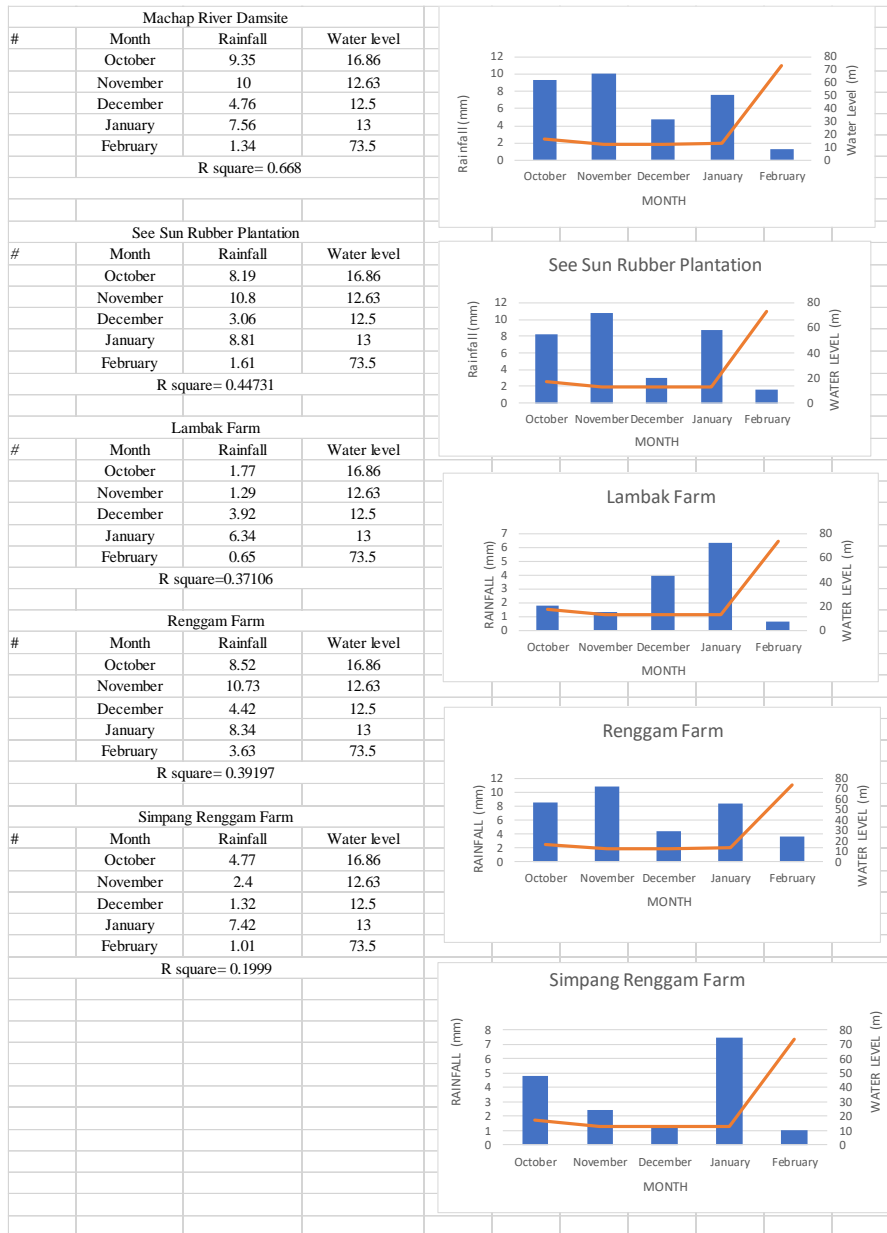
Machap River Damsite

| # | Month | Rainfall | Water level |
|---|---|---|---|
| | October | 9.35 | 16.86 |
| | November | 10 | 12.63 |
| | December | 4.76 | 12.5 |
| | January | 7.56 | 13 |
| | February | 1.34 | 73.5 |

R square= 0.668

12 10 8 6 4 2 0
Rainfall (mm)
80 70 60 50 40 30 20 10 0
Water Level (m)
October November December January February
MONTH

See Sun Rubber Plantation

| # | Month | Rainfall | Water level |
|---|---|---|---|
| | October | 8.19 | 16.86 |
| | November | 10.8 | 12.63 |
| | December | 3.06 | 12.5 |
| | January | 8.81 | 13 |
| | February | 1.61 | 73.5 |

R square= 0.44731

See Sun Rubber Plantation
12 10 8 6 4 2 0
Rainfall (mm)
80 60 40 20 0
WATER LEVEL (m)
October November December January February
MONTH

Lambak Farm

| # | Month | Rainfall | Water level |
|---|---|---|---|
| | October | 1.77 | 16.86 |
| | November | 1.29 | 12.63 |
| | December | 3.92 | 12.5 |
| | January | 6.34 | 13 |
| | February | 0.65 | 73.5 |

R square=0.37106

Lambak Farm
7 6 5 4 3 2 1 0
RAINFALL (mm)
80 60 40 20 0
WATER LEVEL (m)
October November December January February
MONTH

Renggam Farm

| # | Month | Rainfall | Water level |
|---|---|---|---|
| | October | 8.52 | 16.86 |
| | November | 10.73 | 12.63 |
| | December | 4.42 | 12.5 |
| | January | 8.34 | 13 |
| | February | 3.63 | 73.5 |

R square= 0.39197

Renggam Farm
12 10 8 6 4 2 0
RAINFALL (mm)
80 70 60 50 40 30 20 10 0
WATER LEVEL (m)
October November December January February
MONTH

Simpang Renggam Farm

| # | Month | Rainfall | Water level |
|---|---|---|---|
| | October | 4.77 | 16.86 |
| | November | 2.4 | 12.63 |
| | December | 1.32 | 12.5 |
| | January | 7.42 | 13 |
| | February | 1.01 | 73.5 |

R square= 0.1999

Simpang Renggam Farm
8 7 6 5 4 3 2 1 0
RAINFALL (mm)
80 70 60 50 40 30 20 10 0
WATER LEVEL (m)
October November December January February
MONTH